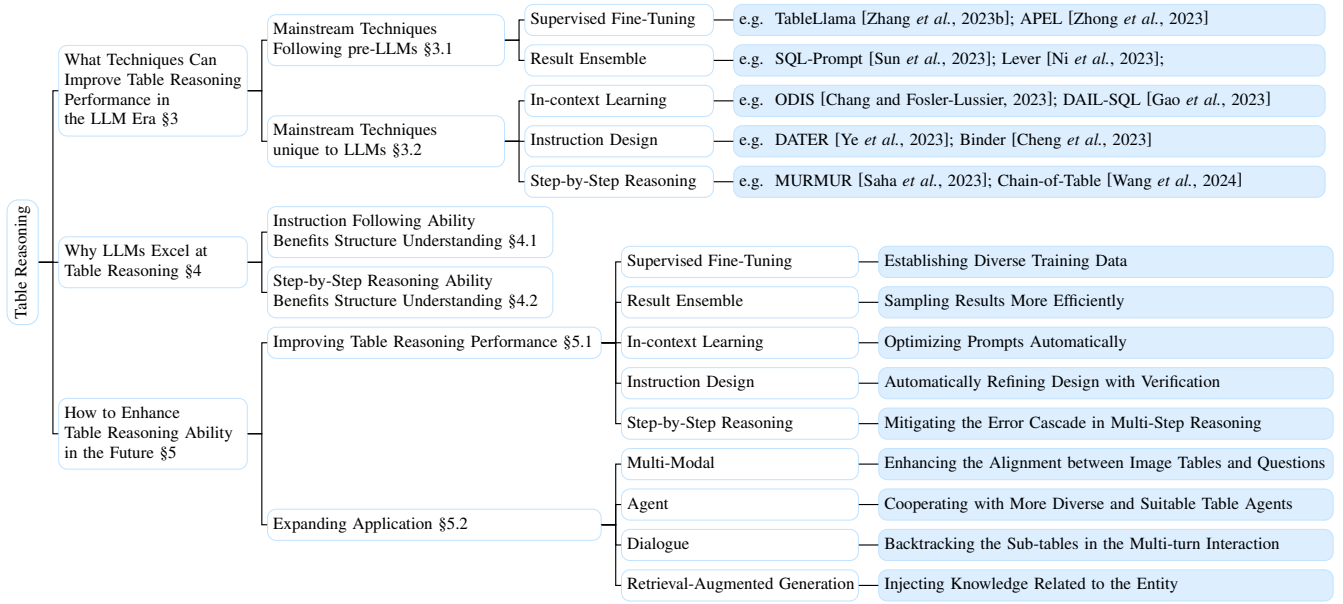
Table Reasoning

What Techniques Can Improve Table Reasoning Performance in the LLM Era §3

Mainstream Techniques Following pre-LLMs §3.1

Supervised Fine-Tuning

e.g. TableLlama [Zhang *et al.*, 2023b]; APEL [Zhong *et al.*, 2023]

Result Ensemble

e.g. SQL-Prompt [Sun *et al.*, 2023]; Lever [Ni *et al.*, 2023];

Mainstream Techniques unique to LLMs §3.2

In-context Learning

e.g. ODIS [Chang and Fosler-Lussier, 2023]; DAIL-SQL [Gao *et al.*, 2023]

Instruction Design

e.g. DATER [Ye *et al.*, 2023]; Binder [Cheng *et al.*, 2023]

Step-by-Step Reasoning

e.g. MURMUR [Saha *et al.*, 2023]; Chain-of-Table [Wang *et al.*, 2024]

Why LLMs Excel at Table Reasoning §4

Instruction Following Ability Benefits Structure Understanding §4.1

Step-by-Step Reasoning Ability Benefits Structure Understanding §4.2

How to Enhance Table Reasoning Ability in the Future §5

Improving Table Reasoning Performance §5.1

Supervised Fine-Tuning

Establishing Diverse Training Data

Result Ensemble

Sampling Results More Efficiently

In-context Learning

Optimizing Prompts Automatically

Instruction Design

Automatically Refining Design with Verification

Step-by-Step Reasoning

Mitigating the Error Cascade in Multi-Step Reasoning

Expanding Application §5.2

Multi-Modal

Enhancing the Alignment between Image Tables and Questions

Agent

Cooperating with More Diverse and Suitable Table Agents

Dialogue

Backtracking the Sub-tables in the Multi-turn Interaction

Retrieval-Augmented Generation

Injecting Knowledge Related to the Entity